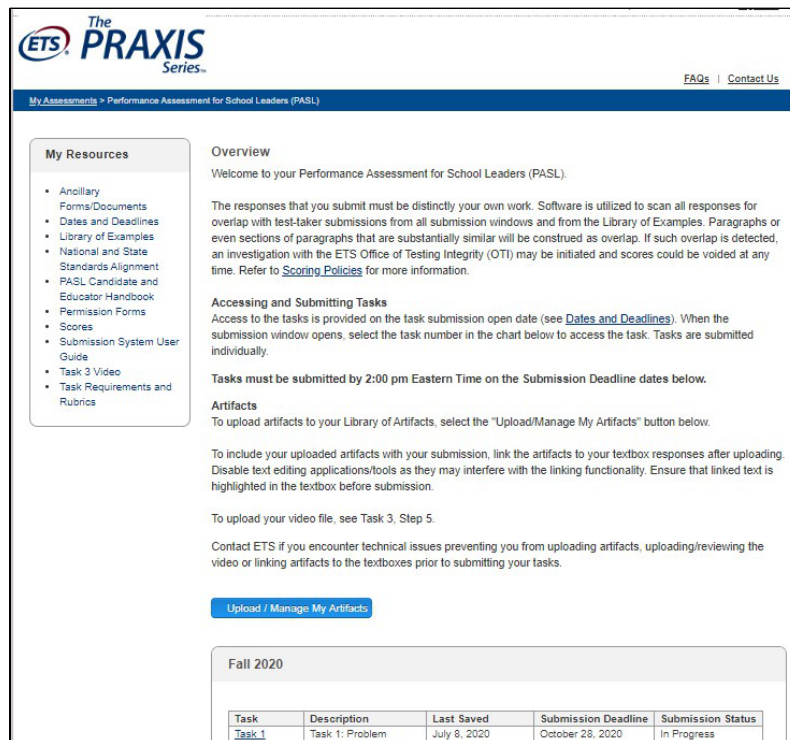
ETS The PRAXIS Series

FAQs | Contact Us

My Assessments > Performance Assessment for School Leaders (PASL)

My Resources

- Ancillary Forms/Documents
- Dates and Deadlines
- Library of Examples
- National and State Standards Alignment
- PASL Candidate and Educator Handbook
- Permission Forms
- Scores
- Submission System User Guide
- Task 3 Video
- Task Requirements and Rubrics

Overview

Welcome to your Performance Assessment for School Leaders (PASL).

The responses that you submit must be distinctly your own work. Software is utilized to scan all responses for overlap with test-taker submissions from all submission windows and from the Library of Examples. Paragraphs or even sections of paragraphs that are substantially similar will be construed as overlap. If such overlap is detected, an investigation with the ETS Office of Testing Integrity (OTI) may be initiated and scores could be voided at any time. Refer to Scoring Policies for more information.

Accessing and Submitting Tasks

Access to the tasks is provided on the task submission open date (see Dates and Deadlines). When the submission window opens, select the task number in the chart below to access the task. Tasks are submitted individually.

Tasks must be submitted by 2:00 pm Eastern Time on the Submission Deadline dates below.

Artifacts

To upload artifacts to your Library of Artifacts, select the "Upload/Manage My Artifacts" button below.

To include your uploaded artifacts with your submission, link the artifacts to your textbox responses after uploading. Disable text editing applications/tools as they may interfere with the linking functionality. Ensure that linked text is highlighted in the textbox before submission.

To upload your video file, see Task 3, Step 5.

Contact ETS if you encounter technical issues preventing you from uploading artifacts, uploading/reviewing the video or linking artifacts to the textboxes prior to submitting your tasks.

Upload / Manage My Artifacts

Fall 2020

| Task | Description | Last Saved | Submission Deadline | Submission Status |
|---|---|---|---|---|
| Task 1 | Task 1: Problem | July 8, 2020 | October 28, 2020 | In Progress |